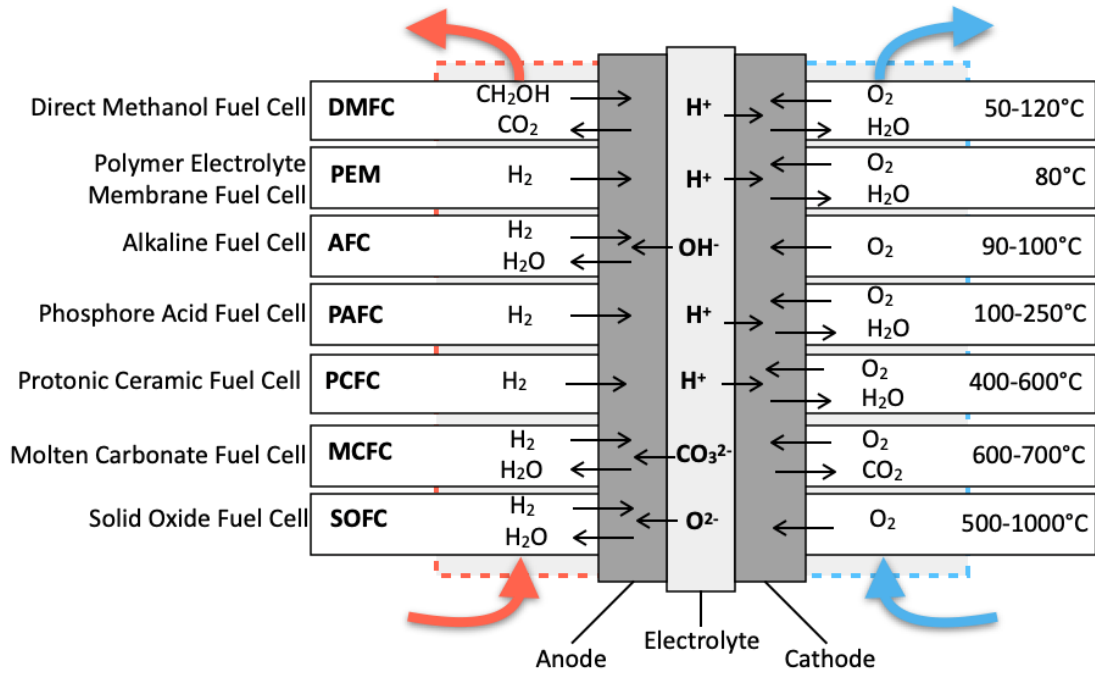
Direct Methanol Fuel Cell DMFC $CH_2OH$ $CO_2$ $H^+$ $O_2$ $H_2O$ 50-120°C

Polymer Electrolyte Membrane Fuel Cell PEM $H_2$ $H^+$ $O_2$ $H_2O$ 80°C

Alkaline Fuel Cell AFC $H_2$ $H_2O$ $OH^-$ $O_2$ 90-100°C

Phosphore Acid Fuel Cell PAFC $H_2$ $H^+$ $O_2$ $H_2O$ 100-250°C

Protonic Ceramic Fuel Cell PCFC $H_2$ $H^+$ $O_2$ $H_2O$ 400-600°C

Molten Carbonate Fuel Cell MCFC $H_2$ $H_2O$ $CO_3^{2-}$ $O_2$ $CO_2$ 600-700°C

Solid Oxide Fuel Cell SOFC $H_2$ $H_2O$ $O^{2-}$ $O_2$ 500-1000°C

Anode

Electrolyte

Cathode